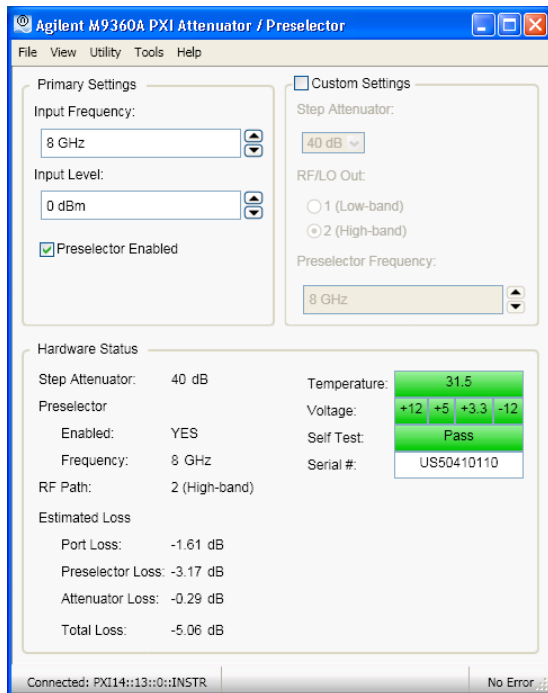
Agilent M9360A PXI Attenuator / Preselector

File View Utility Tools Help

Primary Settings

Input Frequency:

8 GHz

Input Level:

0 dBm

Preselector Enabled

Custom Settings

Step Attenuator:

40 dB

RF/LO Out:

1 (Low-band)

2 (High-band)

Preselector Frequency:

8 GHz

Hardware Status

Step Attenuator: 40 dB

Preselector

Enabled: YES

Frequency: 8 GHz

RF Path: 2 (High-band)

Estimated Loss

Port Loss: -1.61 dB

Preselector Loss: -3.17 dB

Attenuator Loss: -0.29 dB

Total Loss: -5.06 dB

Temperature: 31.5

Voltage: +12 +5 +3.3 -12

Self Test: Pass

Serial #: US50410110

Connected: PXI14::13::0::INSTR

No Error